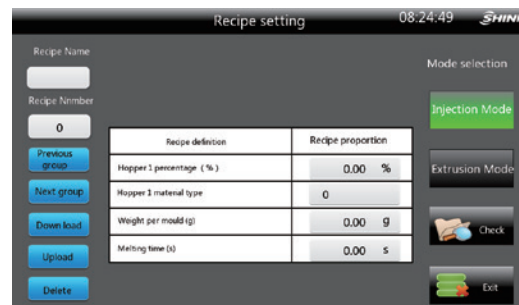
Recipe setting 08:24:49 SHINI

Recipe Name

Recipe Nnmber

0

Previous group

Next group

Down load

Upload

Delete

| Recipe definition | Recipe proportion |
|---|---|
| Hopper 1 percentage（%） | 0.00 % |
| Hopper 1 matenal type | 0 |
| Weight per mould (g) | 0.00 g |
| Melting time (s) | 0.00 s |

Mode selection

Injection Mode

Extrusion Mode

Check

Exit